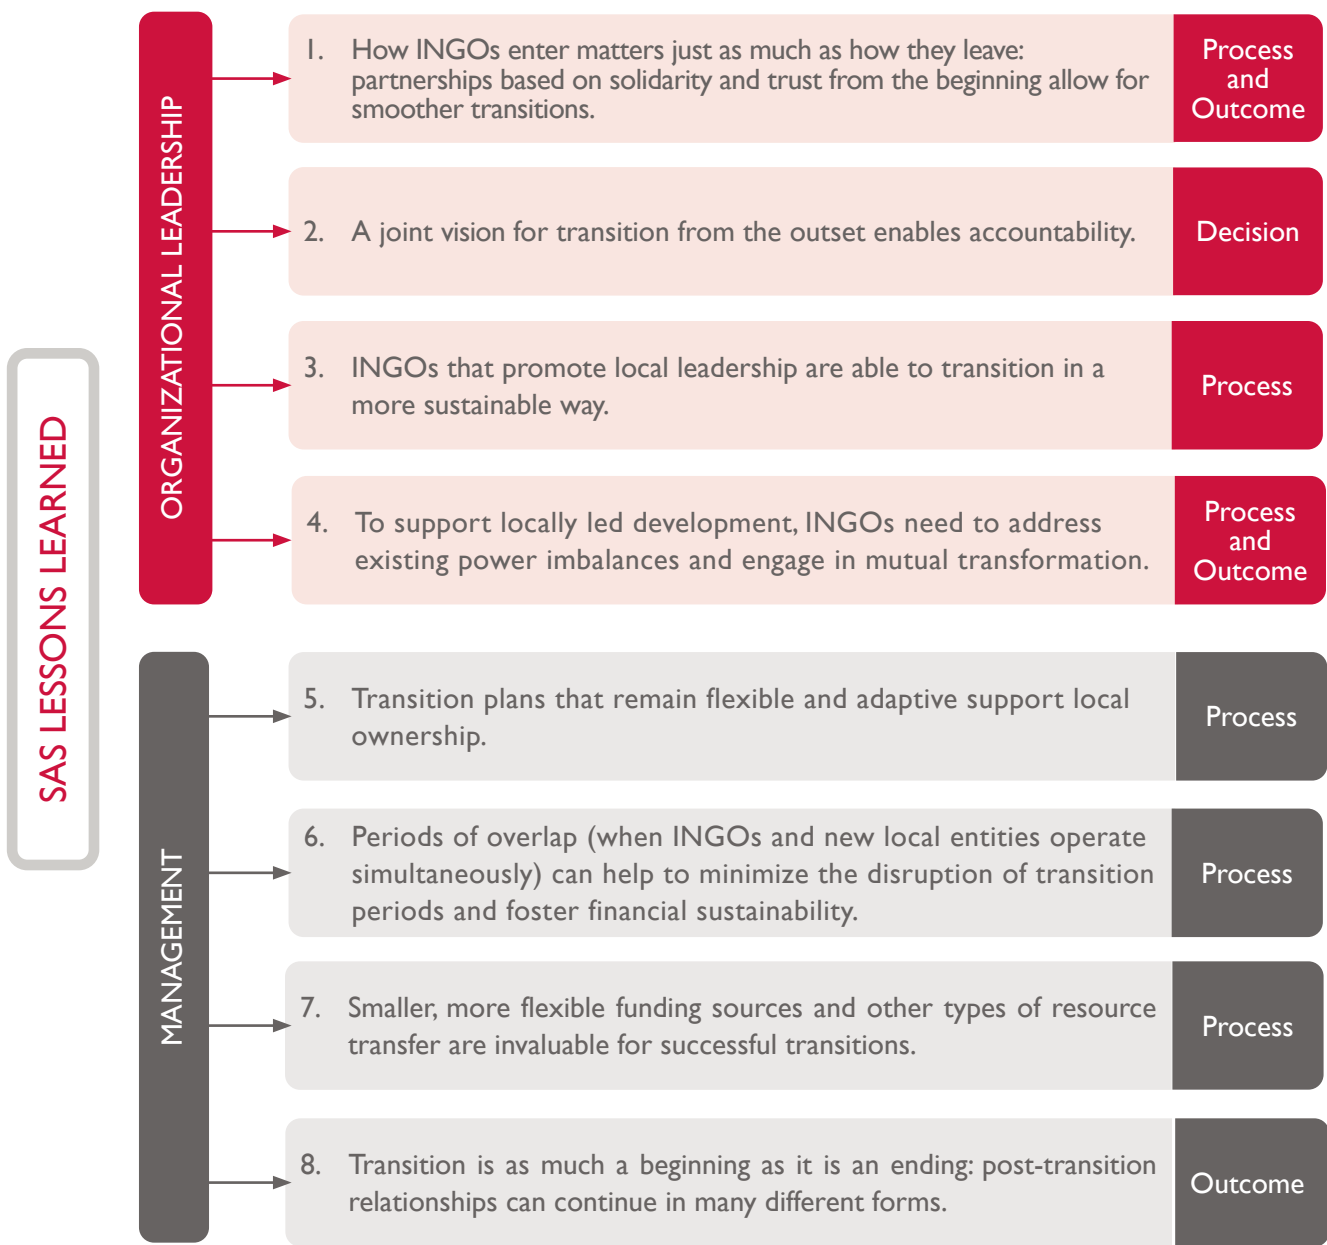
SAS LESSONS LEARNED

ORGANIZATIONAL LEADERSHIP

1. How INGOs enter matters just as much as how they leave: partnerships based on solidarity and trust from the beginning allow for smoother transitions.

Process and Outcome

2. A joint vision for transition from the outset enables accountability.

Decision

3. INGOs that promote local leadership are able to transition in a more sustainable way.

Process

4. To support locally led development, INGOs need to address existing power imbalances and engage in mutual transformation.

Process and Outcome

MANAGEMENT

5. Transition plans that remain flexible and adaptive support local ownership.

Process

6. Periods of overlap (when INGOs and new local entities operate simultaneously) can help to minimize the disruption of transition periods and foster financial sustainability.

Process

7. Smaller, more flexible funding sources and other types of resource transfer are invaluable for successful transitions.

Process

8. Transition is as much a beginning as it is an ending: post-transition relationships can continue in many different forms.

Outcome